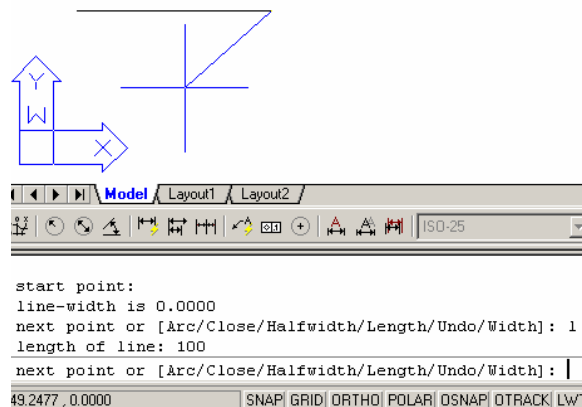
Y
W
X
Model Layout1 Layout2
ISO-25
start point:
line-width is 0.0000
next point or [Arc/Close/Halfwidth/Length/Undo/Width]: l
length of line: 100
next point or [Arc/Close/Halfwidth/Length/Undo/Width]:
49.2477 , 0.0000 SNAP GRID ORTHO POLAR OSNAP OTRACK LWT